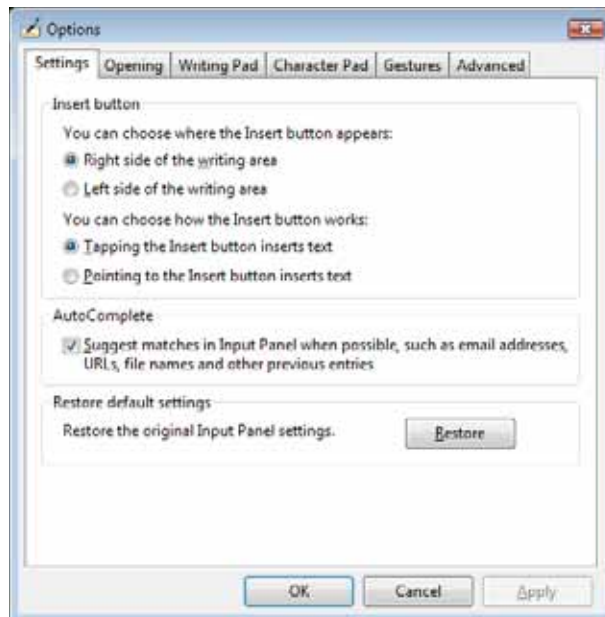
Options

Settings | Opening | Writing Pad | Character Pad | Gestures | Advanced

Insert button

You can choose where the Insert button appears:

Right side of the writing area

Left side of the writing area

You can choose how the Insert button works:

Tapping the Insert button inserts text

Pointing to the Insert button inserts text

AutoComplete

Suggest matches in Input Panel when possible, such as email addresses, URLs, file names and other previous entries

Restore default settings

Restore the original Input Panel settings.

Restore

OK

Cancel

Apply